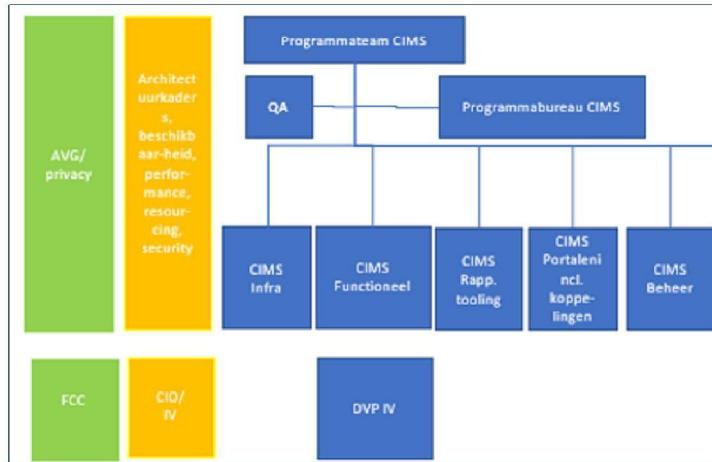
AVG/ privacy

Architectuurkaders, beschikbaar-heid, performance, resourcing, security

Programmateam CIMS

QA

Programmabureau CIMS

CIMS Infra

CIMS Functioneel

CIMS Rapp. tooling

CIMS Portaleni ncl. koppelingen

CIMS Beheer

FCC

CIO/ IV

DVP IV